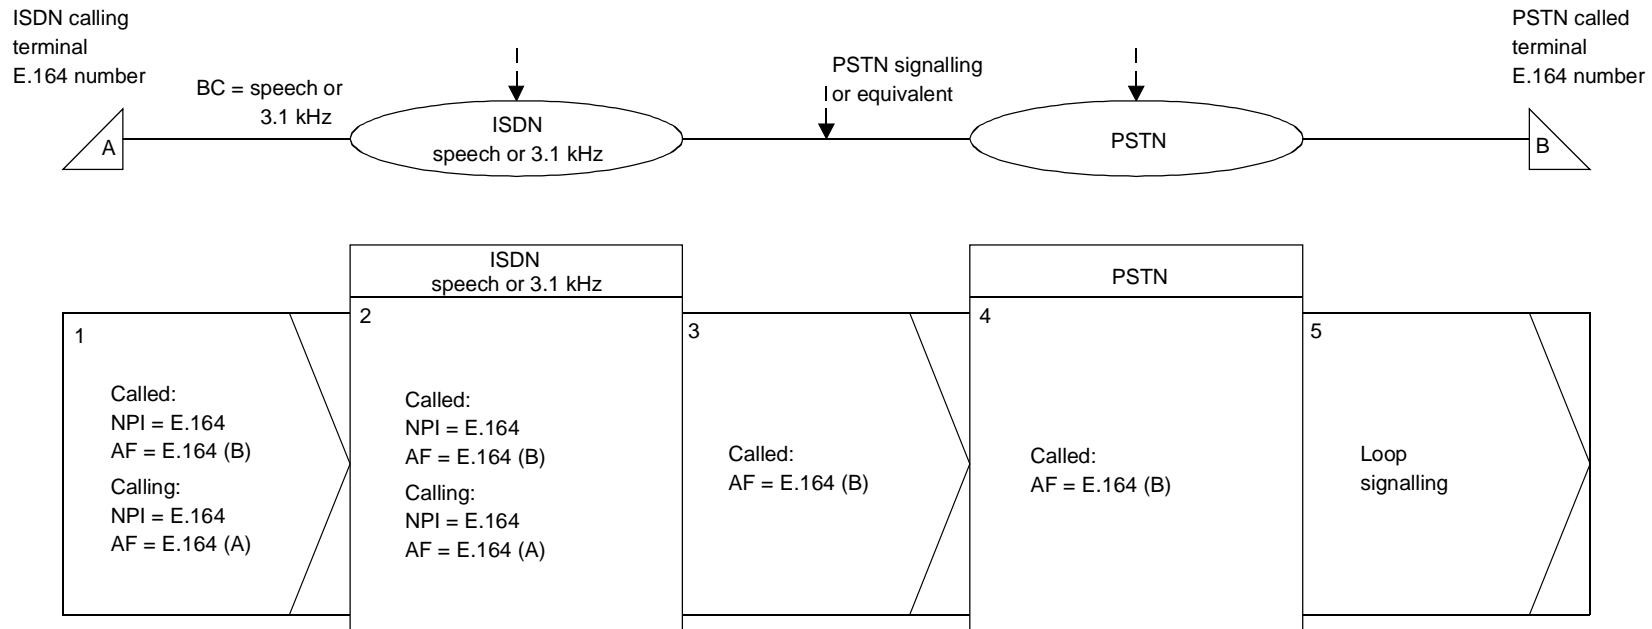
ISDN calling terminal E.164 number

BC = speech or 3.1 kHz

A

ISDN speech or 3.1 kHz

PSTN signalling or equivalent

PSTN

PSTN called terminal E.164 number

B

ISDN speech or 3.1 kHz

PSTN

1

Called:
NPI = E.164
AF = E.164 (B)
Calling:
NPI = E.164
AF = E.164 (A)

2

Called:
NPI = E.164
AF = E.164 (B)
Calling:
NPI = E.164
AF = E.164 (A)

3

Called:
AF = E.164 (B)

4

Called:
AF = E.164 (B)

5

Loop signalling